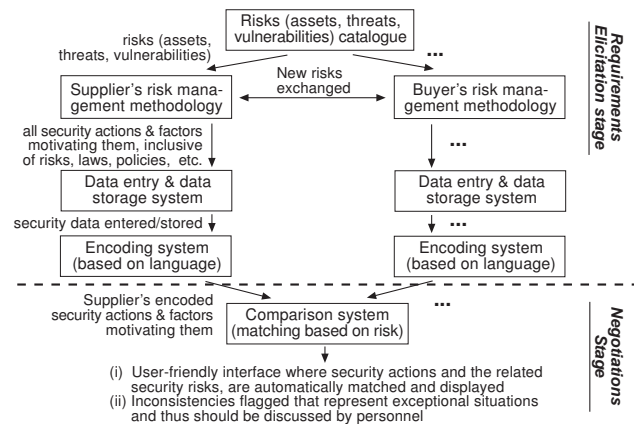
Risks (assets, threats, vulnerabilities) catalogue

risks (assets, threats, vulnerabilities)

...

Requirements Elicitation stage

Supplier's risk management methodology

New risks exchanged

Buyer's risk management methodology

all security actions & factors motivating them, inclusive of risks, laws, policies, etc.

...

Data entry & data storage system

Data entry & data storage system

security data entered/stored

...

Encoding system (based on language)

Encoding system (based on language)

Supplier's encoded security actions & factors motivating them

Comparison system (matching based on risk)

...

Negotiations Stage

(i) User-friendly interface where security actions and the related security risks, are automatically matched and displayed
(ii) Inconsistencies flagged that represent exceptional situations and thus should be discussed by personnel